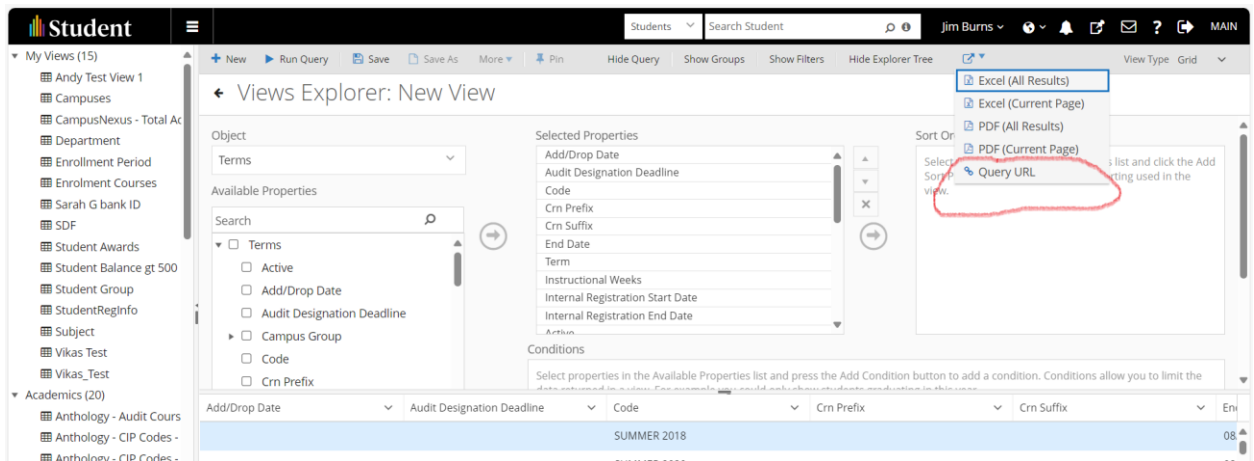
Student

Students
Search Student
Jim Burns
MAIN

My Views (15)
Andy Test View 1
Campuses
CampusNexus - Total Ac
Department
Enrollment Period
Enrolment Courses
Sarah G bank ID
SDF
Student Awards
Student Balance gt 500
Student Group
StudentRegInfo
Subject
Vikas Test
Vikas_Test
Academics (20)
Anthology - Audit Cours
Anthology - CIP Codes -
Anthology - CIP Codes -

New
Run Query
Save
Save As
More
Pin
Hide Query
Show Groups
Show Filters
Hide Explorer Tree
View Type Grid

Excel (All Results)
Excel (Current Page)
PDF (All Results)
PDF (Current Page)
Query URL

Views Explorer: New View

Object
Terms
Available Properties
Search
Terms
Active
Add/Drop Date
Audit Designation Deadline
Campus Group
Code
Crn Prefix

Selected Properties
Add/Drop Date
Audit Designation Deadline
Code
Crn Prefix
Crn Suffix
End Date
Term
Instructional Weeks
Internal Registration Start Date
Internal Registration End Date
Active

Sort Or
Select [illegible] list and click the Add Sort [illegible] rting used in the view.

Conditions
Select properties in the Available Properties list and press the Add Condition button to add a condition. Conditions allow you to limit the data returned in a view. For example you could only show students graduating in this year.

| Add/Drop Date | Audit Designation Deadline | Code | Crn Prefix | Crn Suffix | En |
|---|---|---|---|---|---|
| | | SUMMER 2018 | | | 08 |